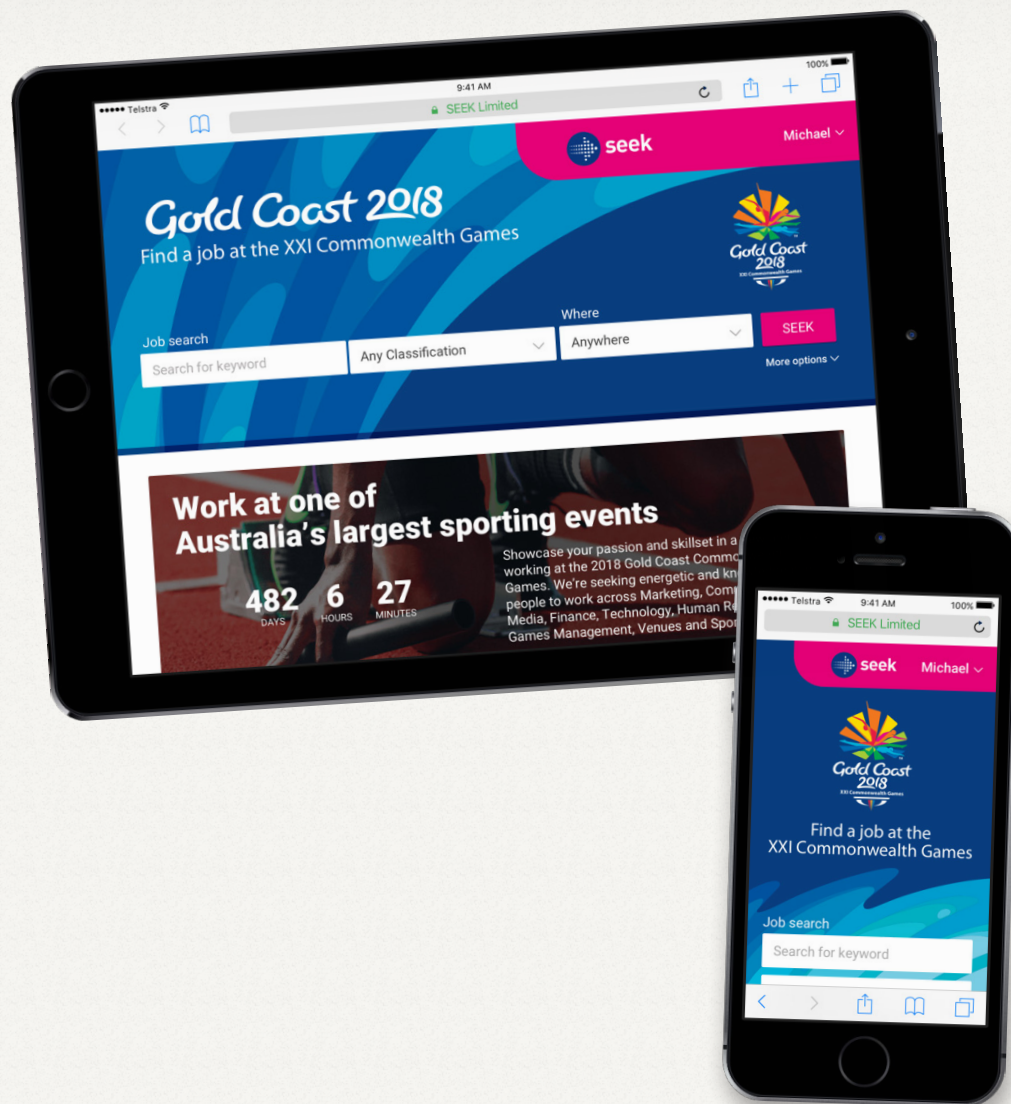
●●●●● Telstra
9:41 AM
100%
SEEK Limited

seek
Michael

Gold Coast 2018
Find a job at the XXI Commonwealth Games

Gold Coast 2018
XXI Commonwealth Games

Job search
Search for keyword
Any Classification
Where
Anywhere
SEEK
More options

Work at one of Australia's largest sporting events

482 DAYS
6 HOURS
27 MINUTES

Showcase your passion and skillset in a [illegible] working at the 2018 Gold Coast Commo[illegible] Games. We're seeking energetic and kn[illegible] people to work across Marketing, Com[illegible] Media, Finance, Technology, Human R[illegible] Games Management, Venues and Spo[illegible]

●●●●● Telstra
9:41 AM
100%
SEEK Limited

seek
Michael

Gold Coast 2018
XXI Commonwealth Games

Find a job at the XXI Commonwealth Games

Job search
Search for keyword